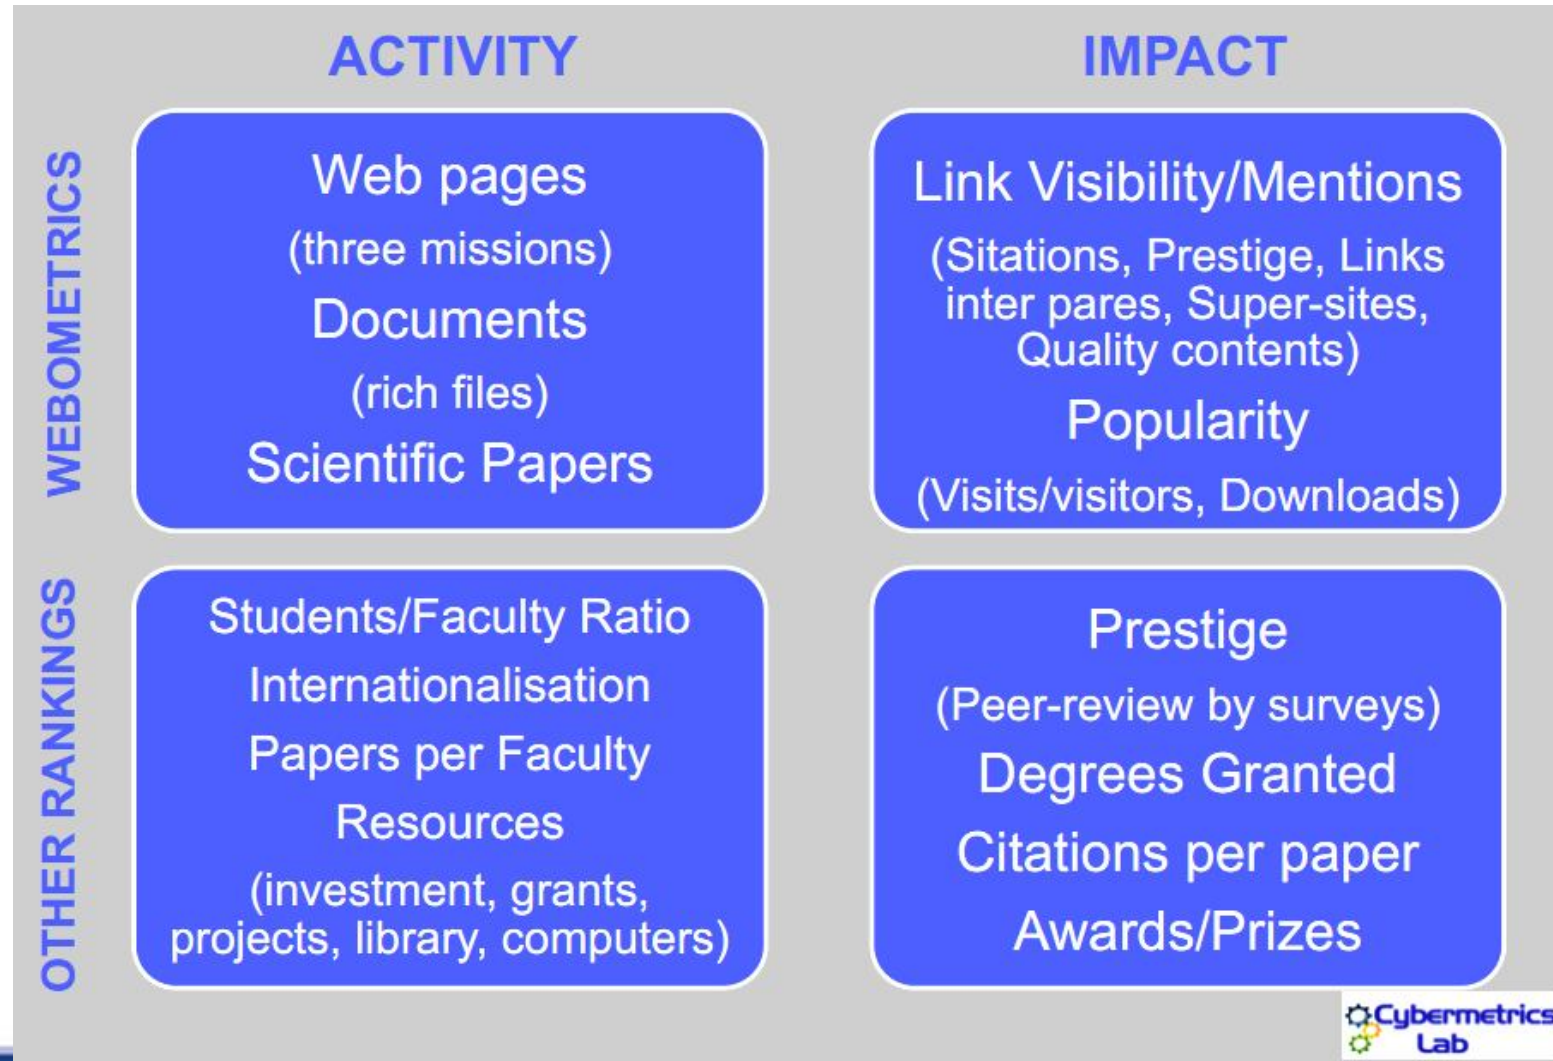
ACTIVITY

IMPACT

WEBOMETRICS

Web pages
(three missions)
Documents
(rich files)
Scientific Papers

Link Visibility/Mentions
(Sitations, Prestige, Links inter pares, Super-sites, Quality contents)
Popularity
(Visits/visitors, Downloads)

OTHER RANKINGS

Students/Faculty Ratio
Internationalisation
Papers per Faculty
Resources
(investment, grants, projects, library, computers)

Prestige
(Peer-review by surveys)
Degrees Granted
Citations per paper
Awards/Prizes

Cybermetrics Lab